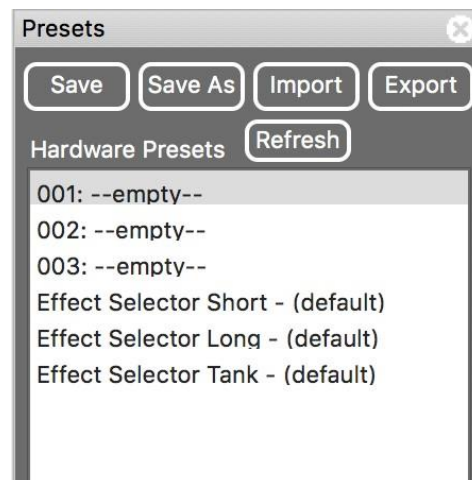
Presets

Save
Save As
Import
Export

Hardware Presets
Refresh

001: --empty--
002: --empty--
003: --empty--
Effect Selector Short - (default)
Effect Selector Long - (default)
Effect Selector Tank - (default)